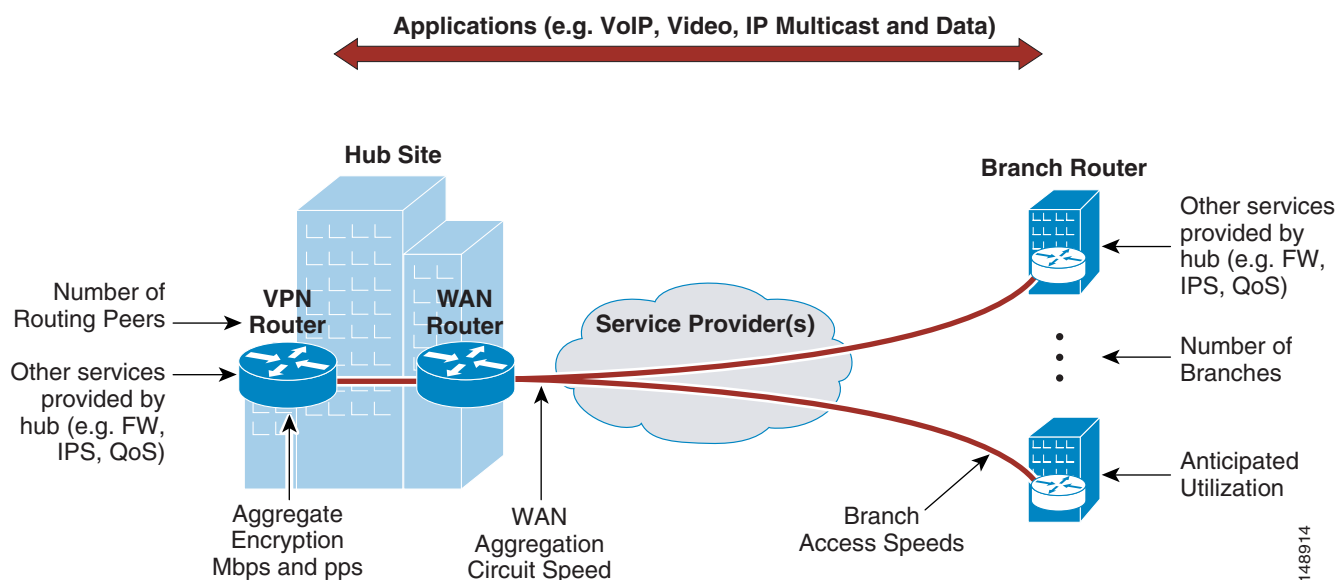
Applications (e.g. VoIP, Video, IP Multicast and Data)

Hub Site

Branch Router

Other services provided by hub (e.g. FW, IPS, QoS)

Number of Routing Peers

VPN Router

WAN Router

Service Provider(s)

Number of Branches

Other services provided by hub (e.g. FW, IPS, QoS)

Anticipated Utilization

Aggregate Encryption Mbps and pps

WAN Aggregation Circuit Speed

Branch Access Speeds

148914